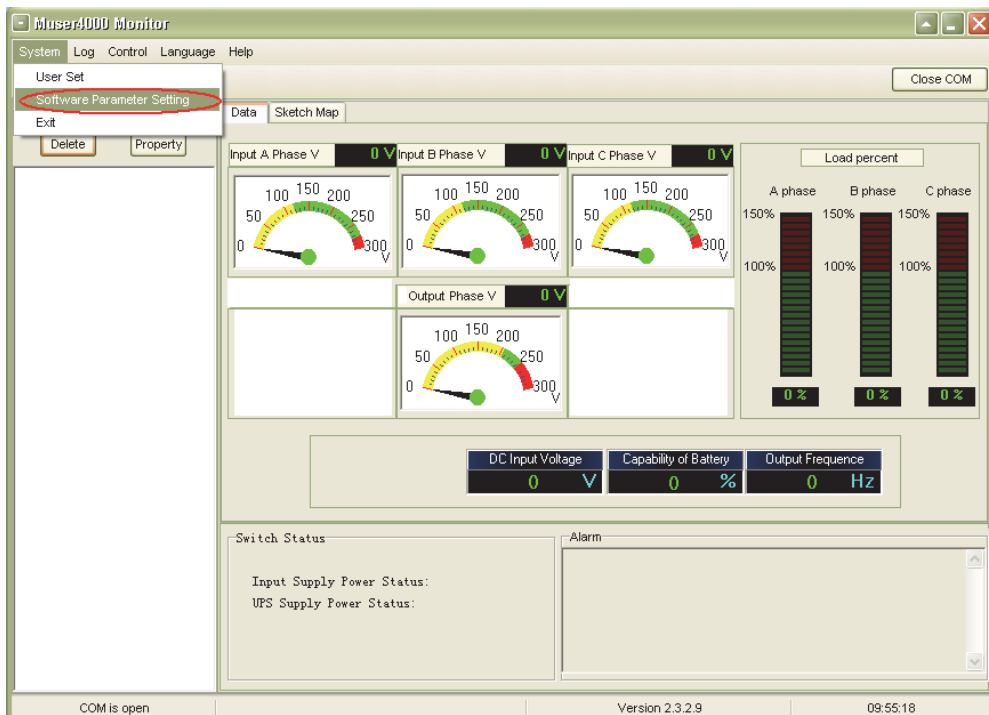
Muser4000 Monitor

System Log Control Language Help

User Set
Software Parameter Setting
Exit

Close COM

Delete Property

Data Sketch Map

Input A Phase V 0 V
100 150 200
50 250
0 300
V

Input B Phase V 0 V
100 150 200
50 250
0 300
V

Input C Phase V 0 V
100 150 200
50 250
0 300
V

Load percent
A phase B phase C phase
150% 150% 150%
100% 100% 100%
0 % 0 % 0 %

Output Phase V 0 V
100 150 200
50 250
0 300
V

DC Input Voltage
0 V

Capability of Battery
0 %

Output Frequence
0 Hz

Switch Status
Input Supply Power Status:
UPS Supply Power Status:

Alarm

COM is open Version 2.3.2.9 09:55:18